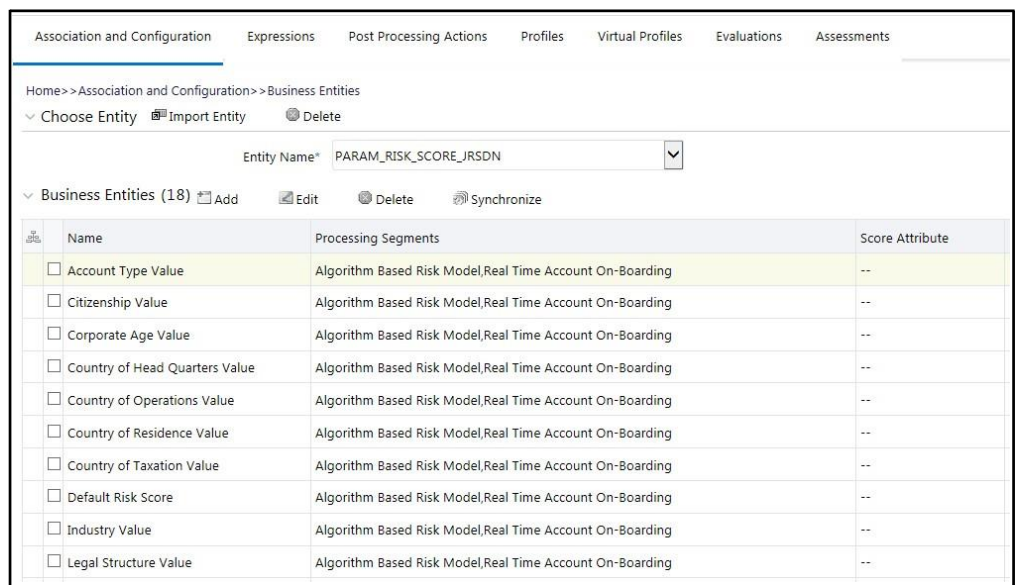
Association and Configuration Expressions Post Processing Actions Profiles Virtual Profiles Evaluations Assessments

Home>>Association and Configuration>>Business Entities

Choose Entity Import Entity Delete

Entity Name* PARAM_RISK_SCORE_JRSDN

Business Entities (18) Add Edit Delete Synchronize

| Name | Processing Segments | Score Attribute |
|---|---|---|
| Account Type Value | Algorithm Based Risk Model,Real Time Account On-Boarding | -- |
| Citizenship Value | Algorithm Based Risk Model,Real Time Account On-Boarding | -- |
| Corporate Age Value | Algorithm Based Risk Model,Real Time Account On-Boarding | -- |
| Country of Head Quarters Value | Algorithm Based Risk Model,Real Time Account On-Boarding | -- |
| Country of Operations Value | Algorithm Based Risk Model,Real Time Account On-Boarding | -- |
| Country of Residence Value | Algorithm Based Risk Model,Real Time Account On-Boarding | -- |
| Country of Taxation Value | Algorithm Based Risk Model,Real Time Account On-Boarding | -- |
| Default Risk Score | Algorithm Based Risk Model,Real Time Account On-Boarding | -- |
| Industry Value | Algorithm Based Risk Model,Real Time Account On-Boarding | -- |
| Legal Structure Value | Algorithm Based Risk Model,Real Time Account On-Boarding | -- |